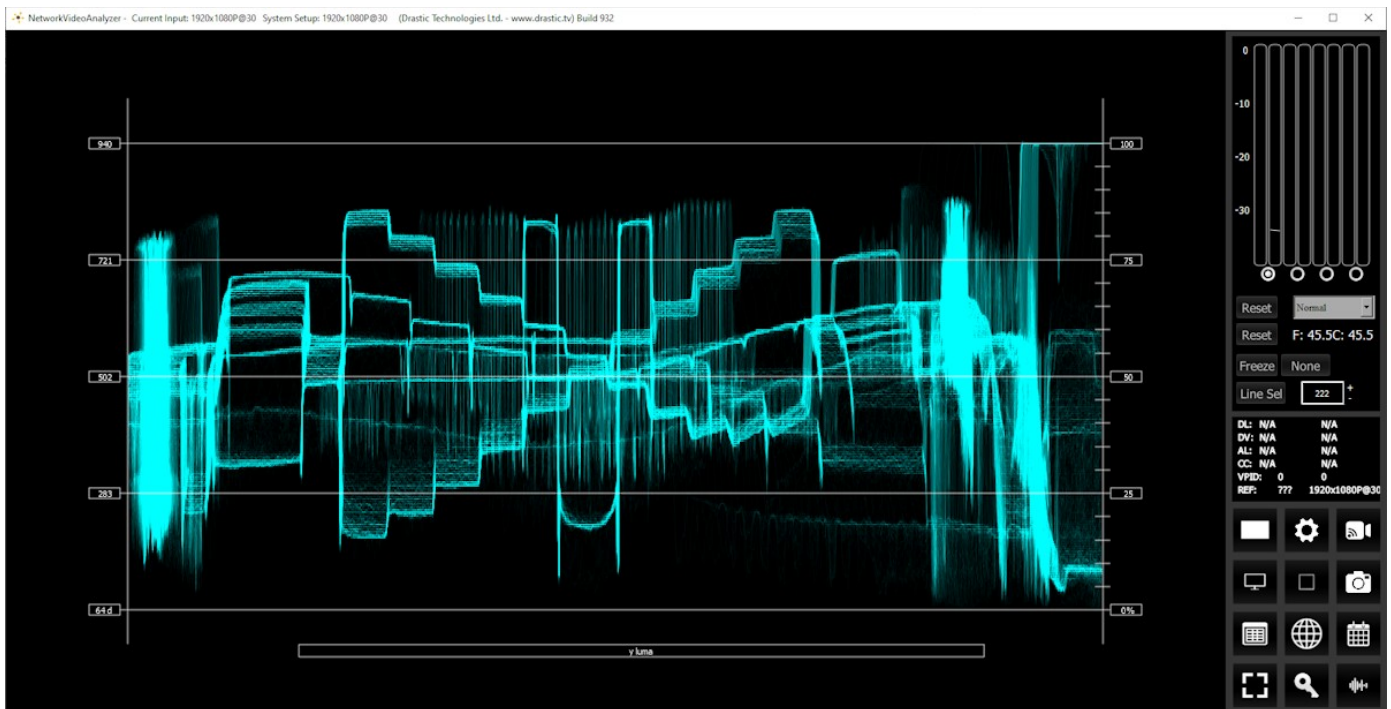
NetworkVideoAnalyzer - Current Input: 1920x1080P@30 System Setup: 1920x1080P@30 (Drastic Technologies Ltd. - www.drastic.tv) Build 932

940
721
502
283
64d

100
75
50
25
0%

y luma

0
-10
-20
-30

Reset
Normal
Reset
F: 45.5C: 45.5
Freeze
None
Line Sel
222
+
-

DL: N/A N/A
DV: N/A N/A
AL: N/A N/A
CC: N/A N/A
VPID: 0 0
REF: ??? 1920x1080P@30